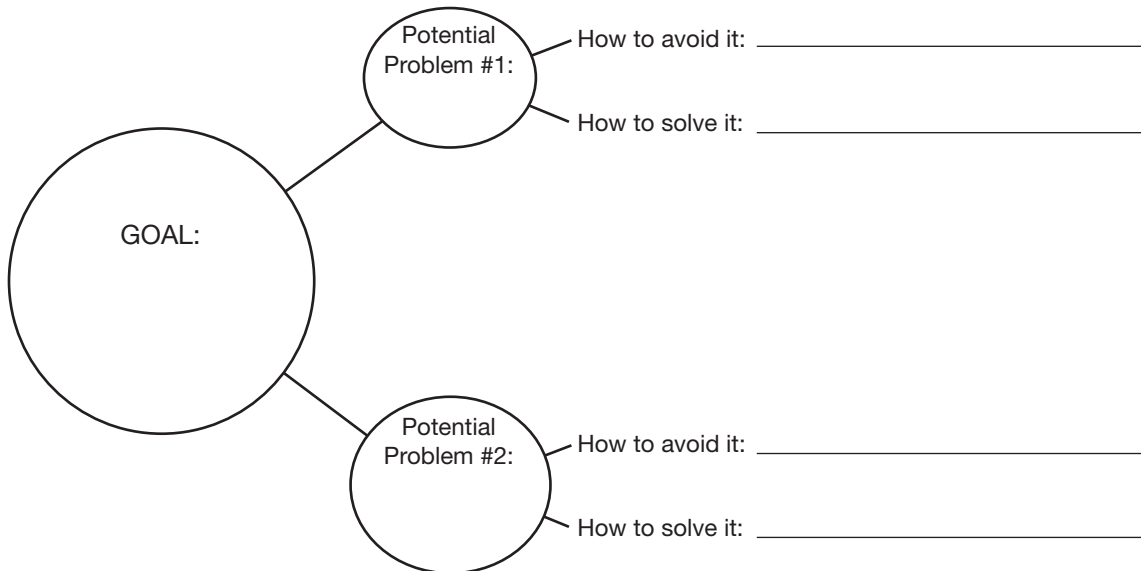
Potential Problem #1:

How to avoid it: \_\_\_\_\_\_\_\_\_\_\_\_\_\_\_\_\_\_\_\_

How to solve it: \_\_\_\_\_\_\_\_\_\_\_\_\_\_\_\_\_\_\_\_

GOAL:

Potential Problem #2:

How to avoid it: \_\_\_\_\_\_\_\_\_\_\_\_\_\_\_\_\_\_\_\_

How to solve it: \_\_\_\_\_\_\_\_\_\_\_\_\_\_\_\_\_\_\_\_